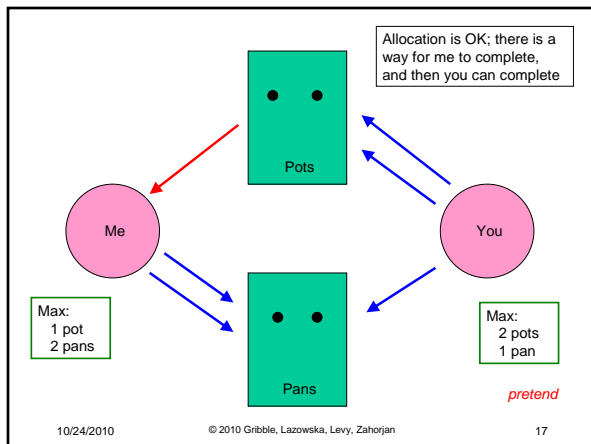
Allocation is OK; there is a way for me to complete, and then you can complete

Pots

Me

You

Pans

Max:
1 pot
2 pans

Max:
2 pots
1 pan

pretend

10/24/2010

© 2010 Gribble, Lazowska, Levy, Zahorjan

17